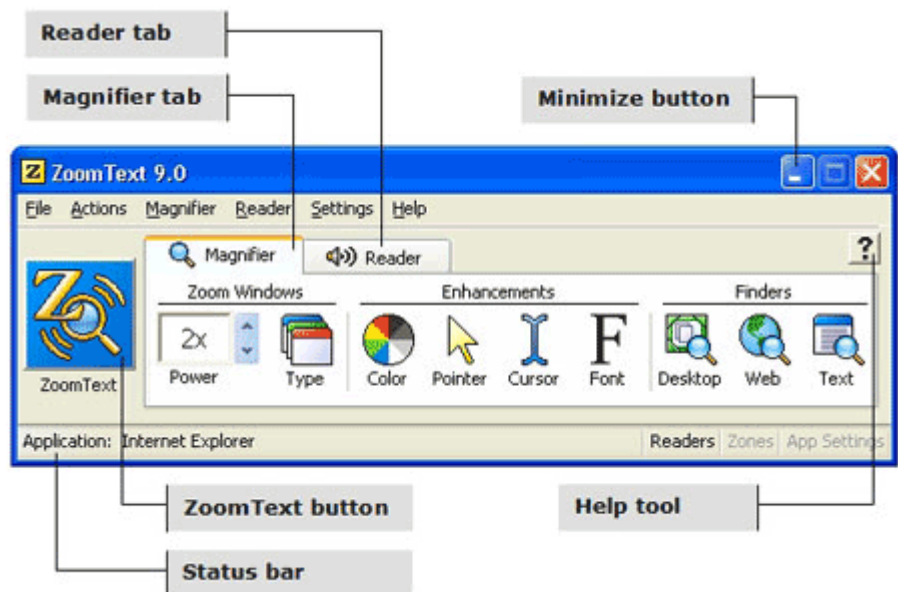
Reader tab

Magnifier tab

Minimize button

ZoomText 9.0

File Actions Magnifier Reader Settings Help

Magnifier Reader

?

Zoom Windows Enhancements Finders

2x

ZoomText Power Type Color Pointer Cursor Font Desktop Web Text

Application: Internet Explorer Readers Zones App Settings

ZoomText button

Help tool

Status bar